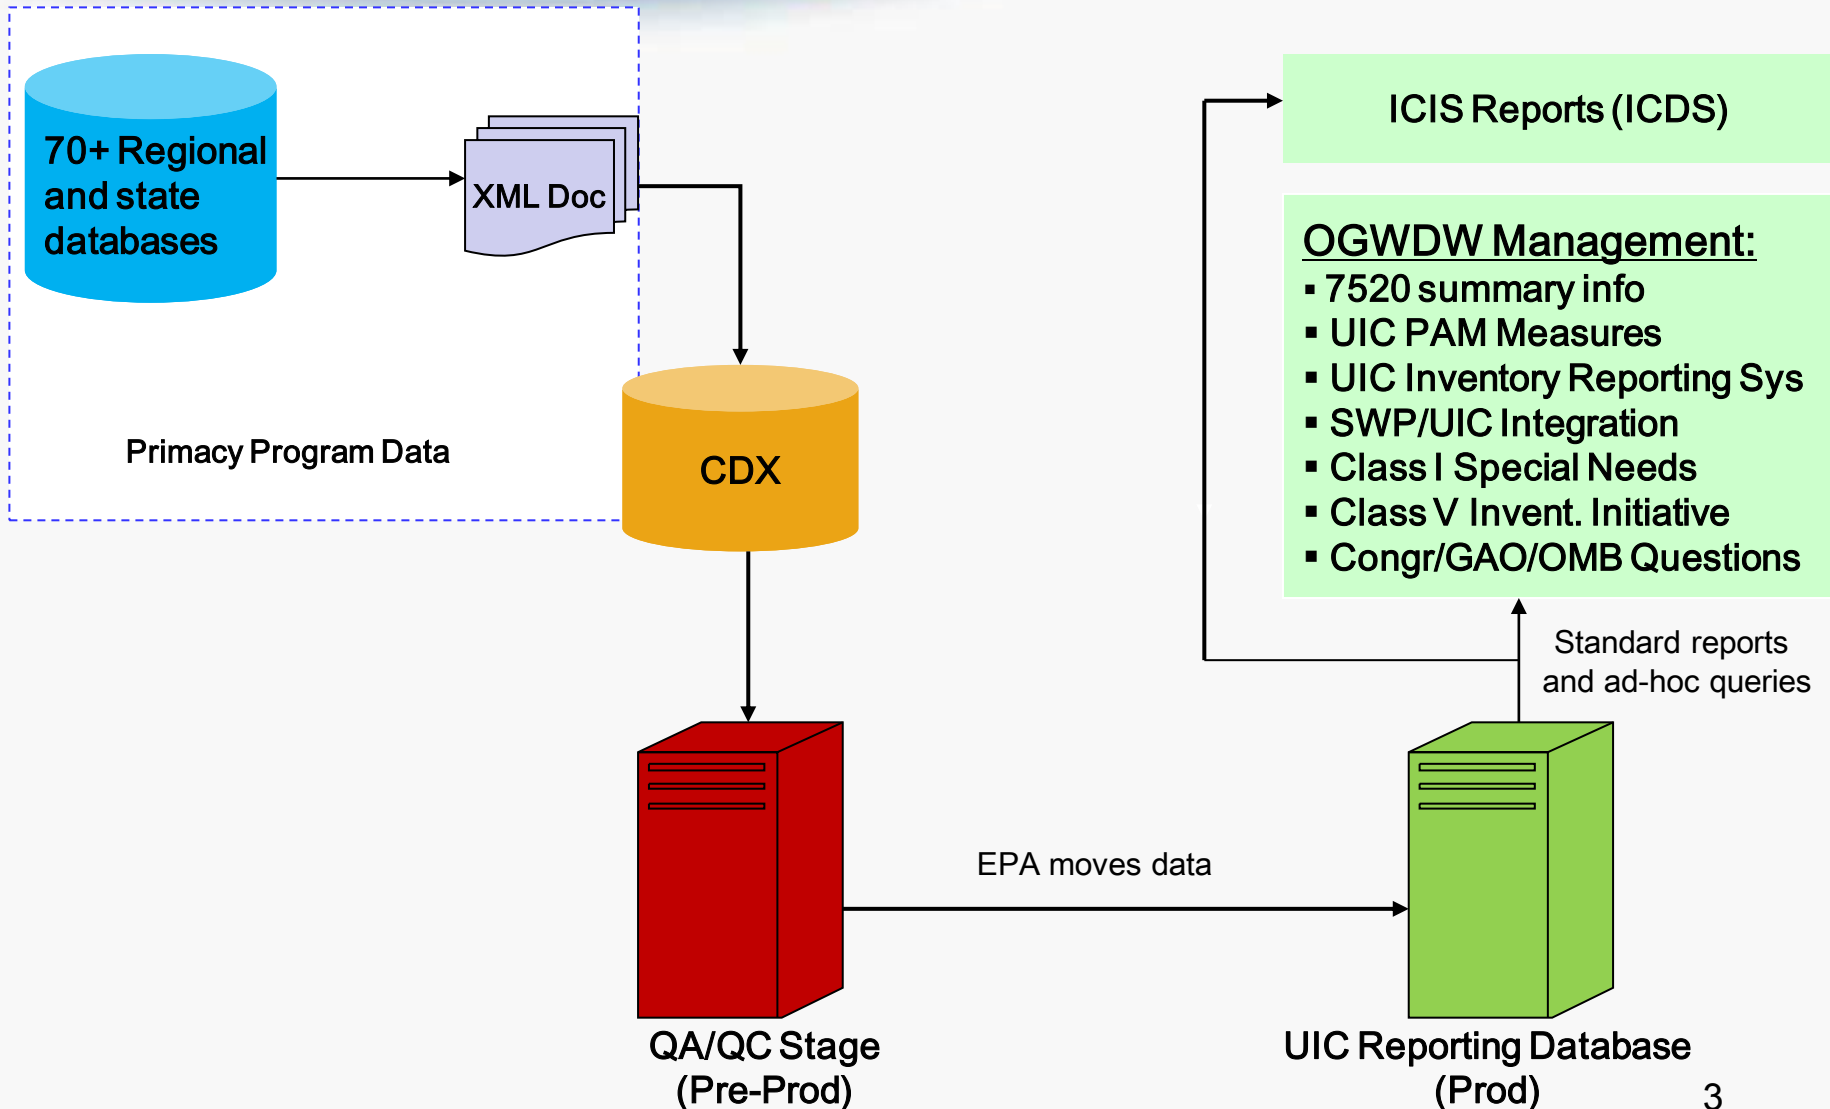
70+ Regional and state databases

XML Doc

Primacy Program Data

CDX

ICIS Reports (ICDS)

OGWDW Management:
▪ 7520 summary info
▪ UIC PAM Measures
▪ UIC Inventory Reporting Sys
▪ SWP/UIC Integration
▪ Class I Special Needs
▪ Class V Invent. Initiative
▪ Congr/GAO/OMB Questions

Standard reports and ad-hoc queries

EPA moves data

QA/QC Stage (Pre-Prod)

UIC Reporting Database (Prod)

3